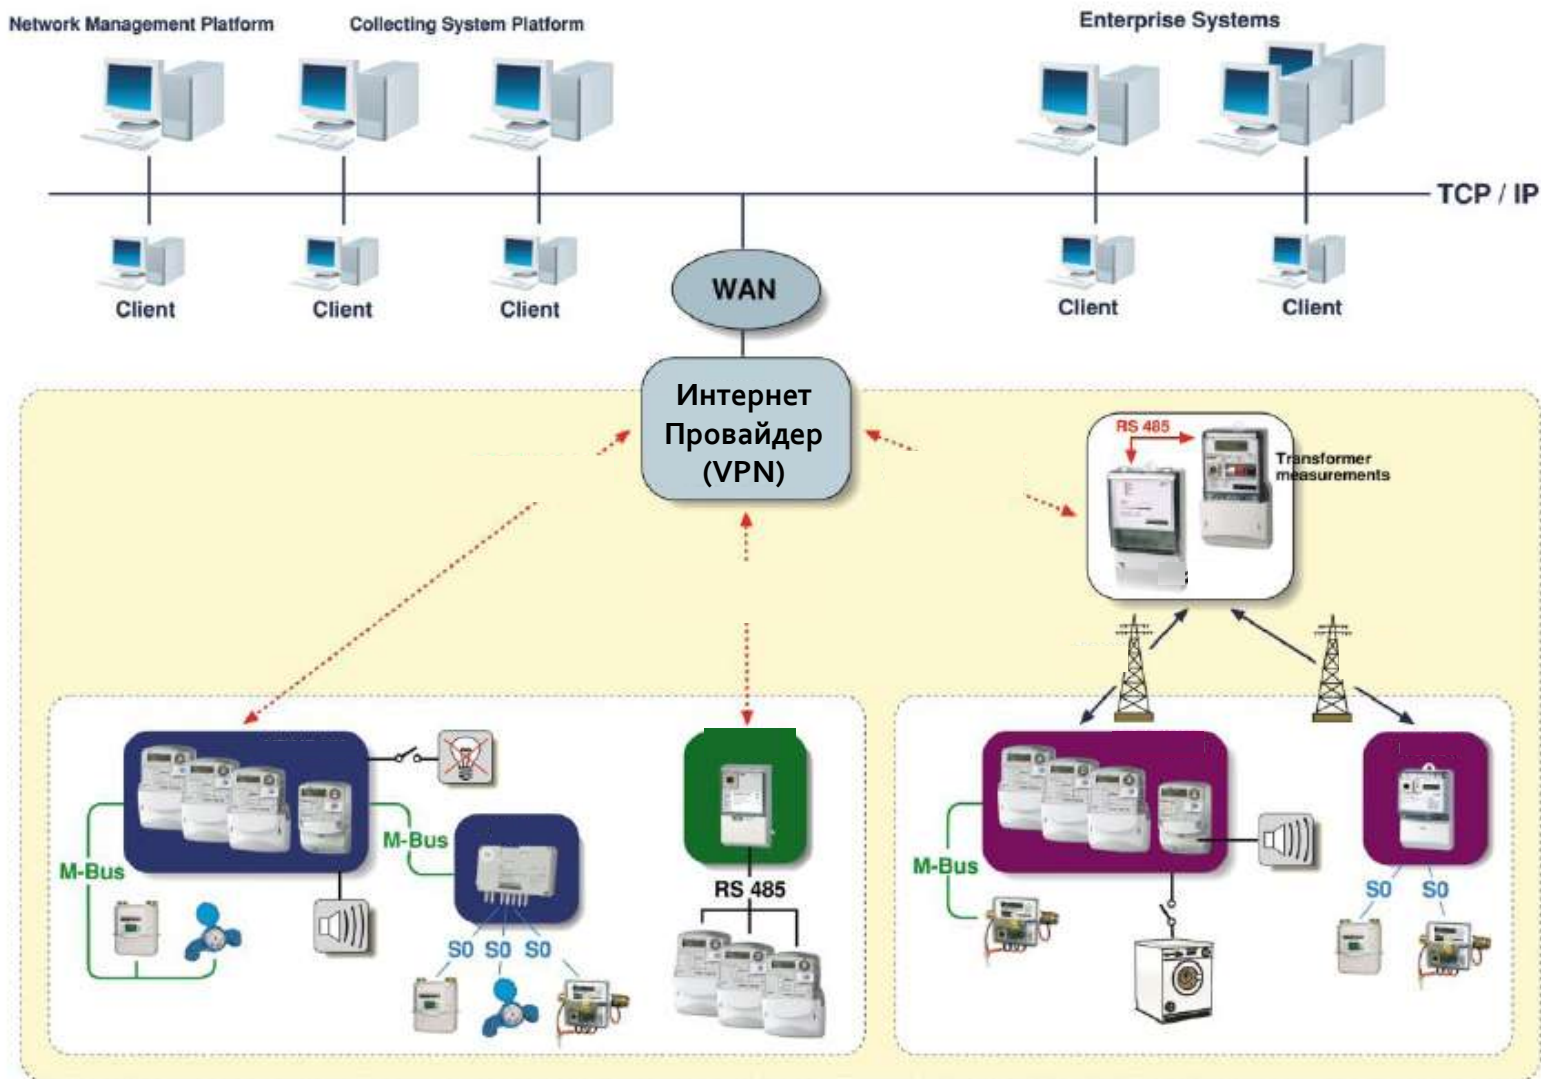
Network Management Platform

Collecting System Platform

Enterprise Systems

TCP / IP

Client

Client

Client

WAN

Client

Client

Интернет Провайдер (VPN)

RS 485

Transformer measurements

M-Bus

M-Bus

S0 S0 S0

RS 485

M-Bus

S0

S0